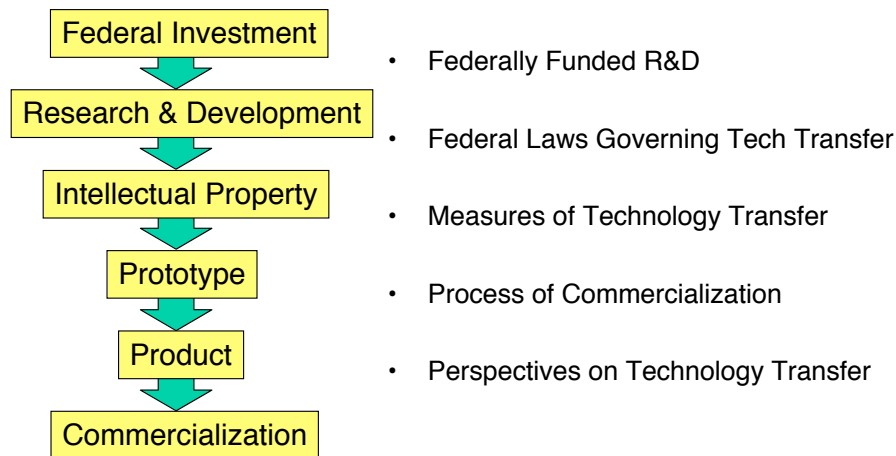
Federal Investment

Research & Development

Intellectual Property

Prototype

Product

Commercialization

• Federally Funded R&D

• Federal Laws Governing Tech Transfer

• Measures of Technology Transfer

• Process of Commercialization

• Perspectives on Technology Transfer